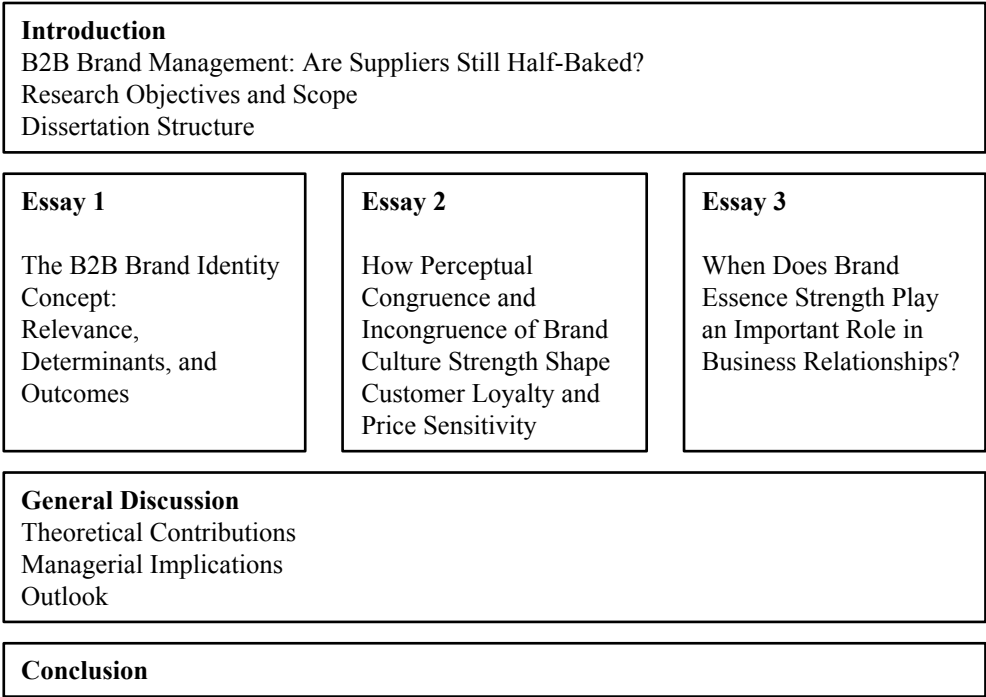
**Introduction**
B2B Brand Management: Are Suppliers Still Half-Baked?
Research Objectives and Scope
Dissertation Structure

**Essay 1**

The B2B Brand Identity Concept: Relevance, Determinants, and Outcomes

**Essay 2**

How Perceptual Congruence and Incongruence of Brand Culture Strength Shape Customer Loyalty and Price Sensitivity

**Essay 3**

When Does Brand Essence Strength Play an Important Role in Business Relationships?

**General Discussion**
Theoretical Contributions
Managerial Implications
Outlook

**Conclusion**